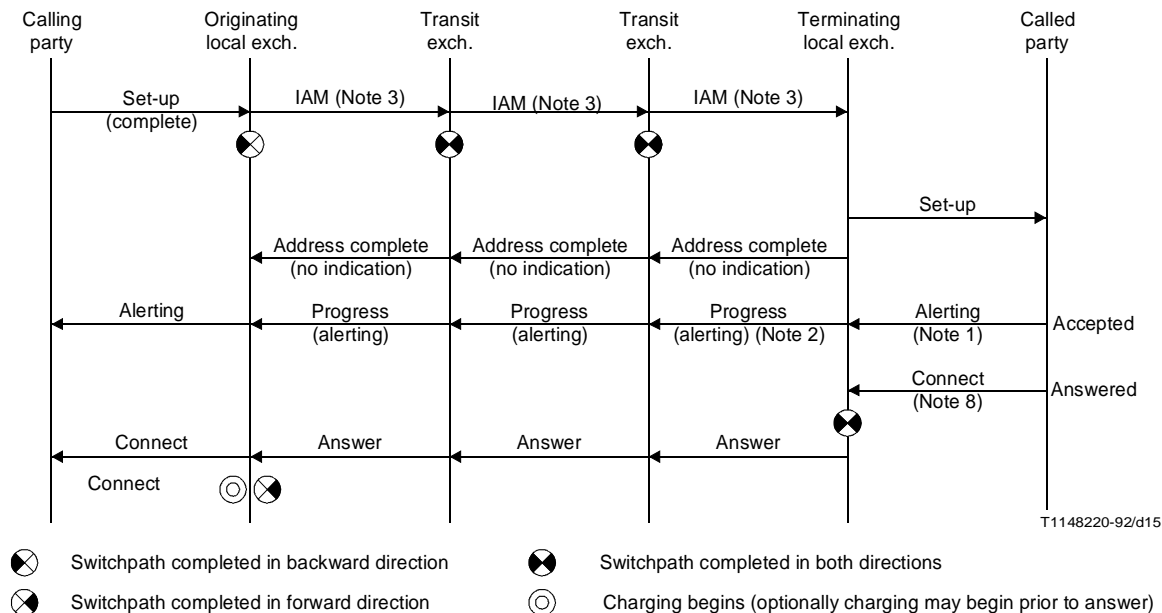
Calling party

Originating local exch.

Transit exch.

Transit exch.

Terminating local exch.

Called party

Set-up (complete)

IAM (Note 3)

IAM (Note 3)

IAM (Note 3)

Set-up

Address complete (no indication)

Address complete (no indication)

Address complete (no indication)

Alerting

Progress (alerting)

Progress (alerting)

Progress (alerting) (Note 2)

Alerting (Note 1)

Accepted

Connect (Note 8)

Answered

Connect

Answer

Answer

Answer

Connect

T1148220-92/d15

Switchpath completed in backward direction

Switchpath completed in both directions

Switchpath completed in forward direction

Charging begins (optionally charging may begin prior to answer)